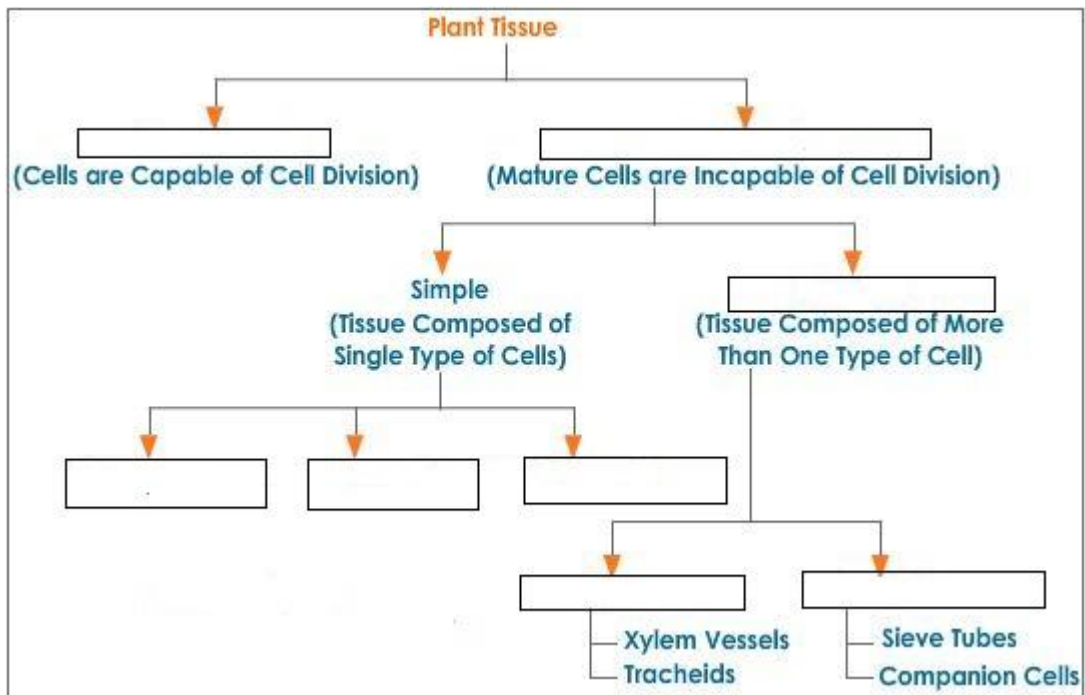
Plant Tissue

(Cells are Capable of Cell Division)

(Mature Cells are Incapable of Cell Division)

Simple
(Tissue Composed of Single Type of Cells)

(Tissue Composed of More Than One Type of Cell)

Xylem Vessels
Tracheids

Sieve Tubes
Companion Cells